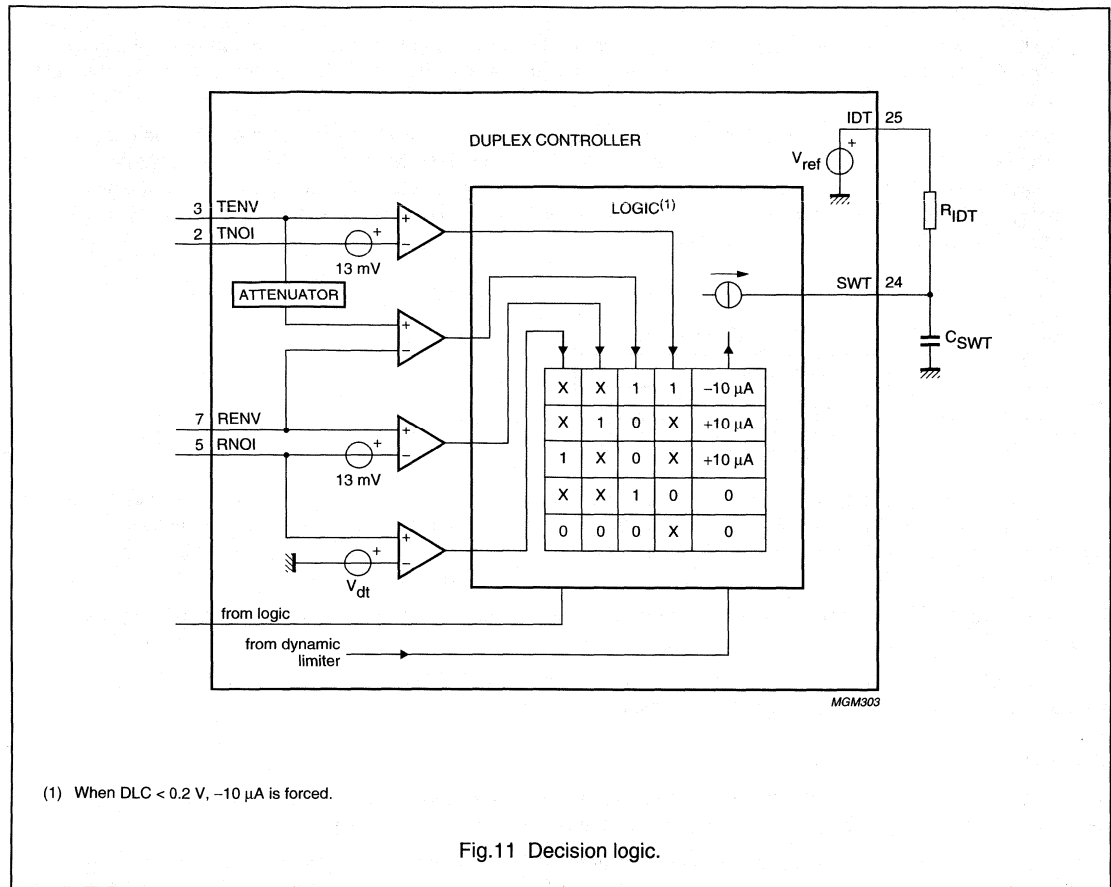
DUPLEX CONTROLLER

IDT 25

$V_{ref}$

LOGIC$^{(1)}$

$R_{IDT}$

3 TENV

2 TNOI

13 mV

ATTENUATOR

SWT 24

$C_{SWT}$

| X | X | 1 | 1 | −10 μA |
|---|---|---|---|---|
| X | 1 | 0 | X | +10 μA |
| 1 | X | 0 | X | +10 μA |
| X | X | 1 | 0 | 0 |
| 0 | 0 | 0 | X | 0 |

7 RENV

5 RNOI

13 mV

$V_{dt}$

from logic

from dynamic limiter

MGM303

(1) When DLC < 0.2 V, −10 μA is forced.

Fig.11 Decision logic.